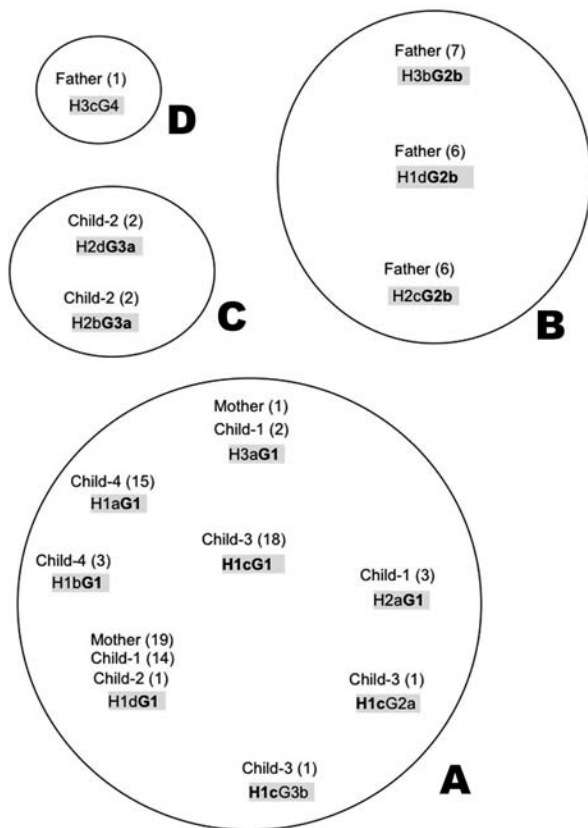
Father (1)
H3cG4

D

Father (7)
H3bG2b

Father (6)
H1dG2b

Father (6)
H2cG2b

B

Child-2 (2)
H2dG3a

Child-2 (2)
H2bG3a

C

Mother (1)
Child-1 (2)
H3aG1

Child-4 (15)
H1aG1

Child-3 (18)
H1cG1

Child-4 (3)
H1bG1

Child-1 (3)
H2aG1

Mother (19)
Child-1 (14)
Child-2 (1)
H1dG1

Child-3 (1)
H1cG2a

Child-3 (1)
H1cG3b

A